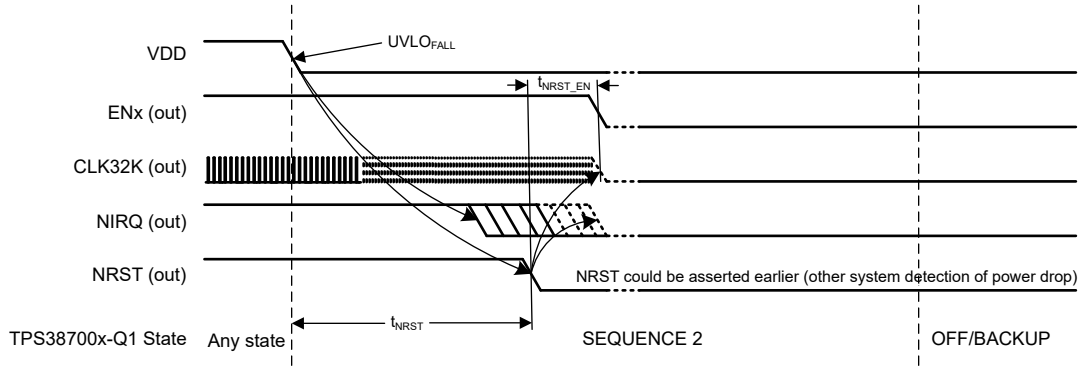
VDD
$UVLO_{FALL}$
$t_{NRST\_EN}$
ENx (out)
CLK32K (out)
NIRQ (out)
NRST (out)
NRST could be asserted earlier (other system detection of power drop)
TPS38700x-Q1 State
Any state
$t_{NRST}$
SEQUENCE 2
OFF/BACKUP